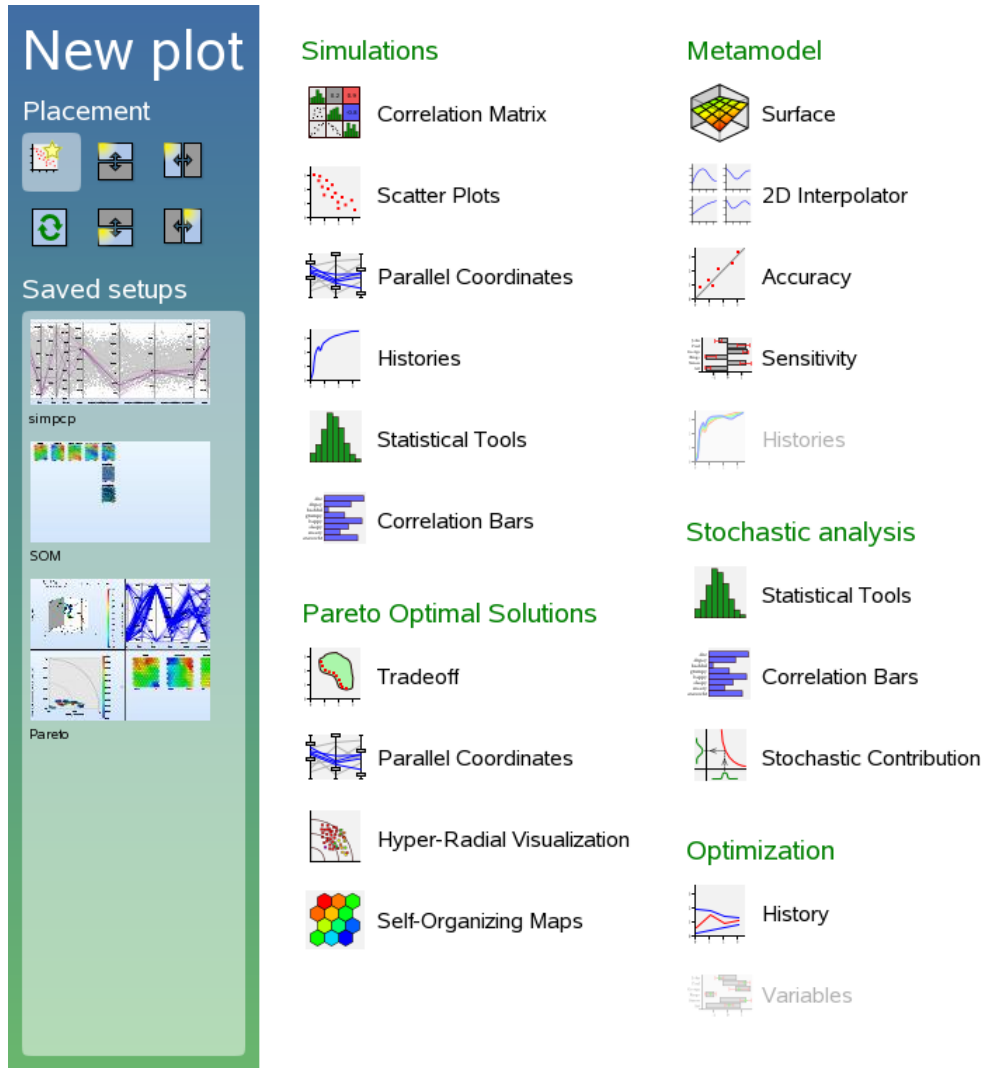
New plot

Placement

Saved setups

simpcp

SOM

Pareto

Simulations

Correlation Matrix

Scatter Plots

Parallel Coordinates

Histories

Statistical Tools

Correlation Bars

Pareto Optimal Solutions

Tradeoff

Parallel Coordinates

Hyper-Radial Visualization

Self-Organizing Maps

Metamodel

Surface

2D Interpolator

Accuracy

Sensitivity

Histories

Stochastic analysis

Statistical Tools

Correlation Bars

Stochastic Contribution

Optimization

History

Variables